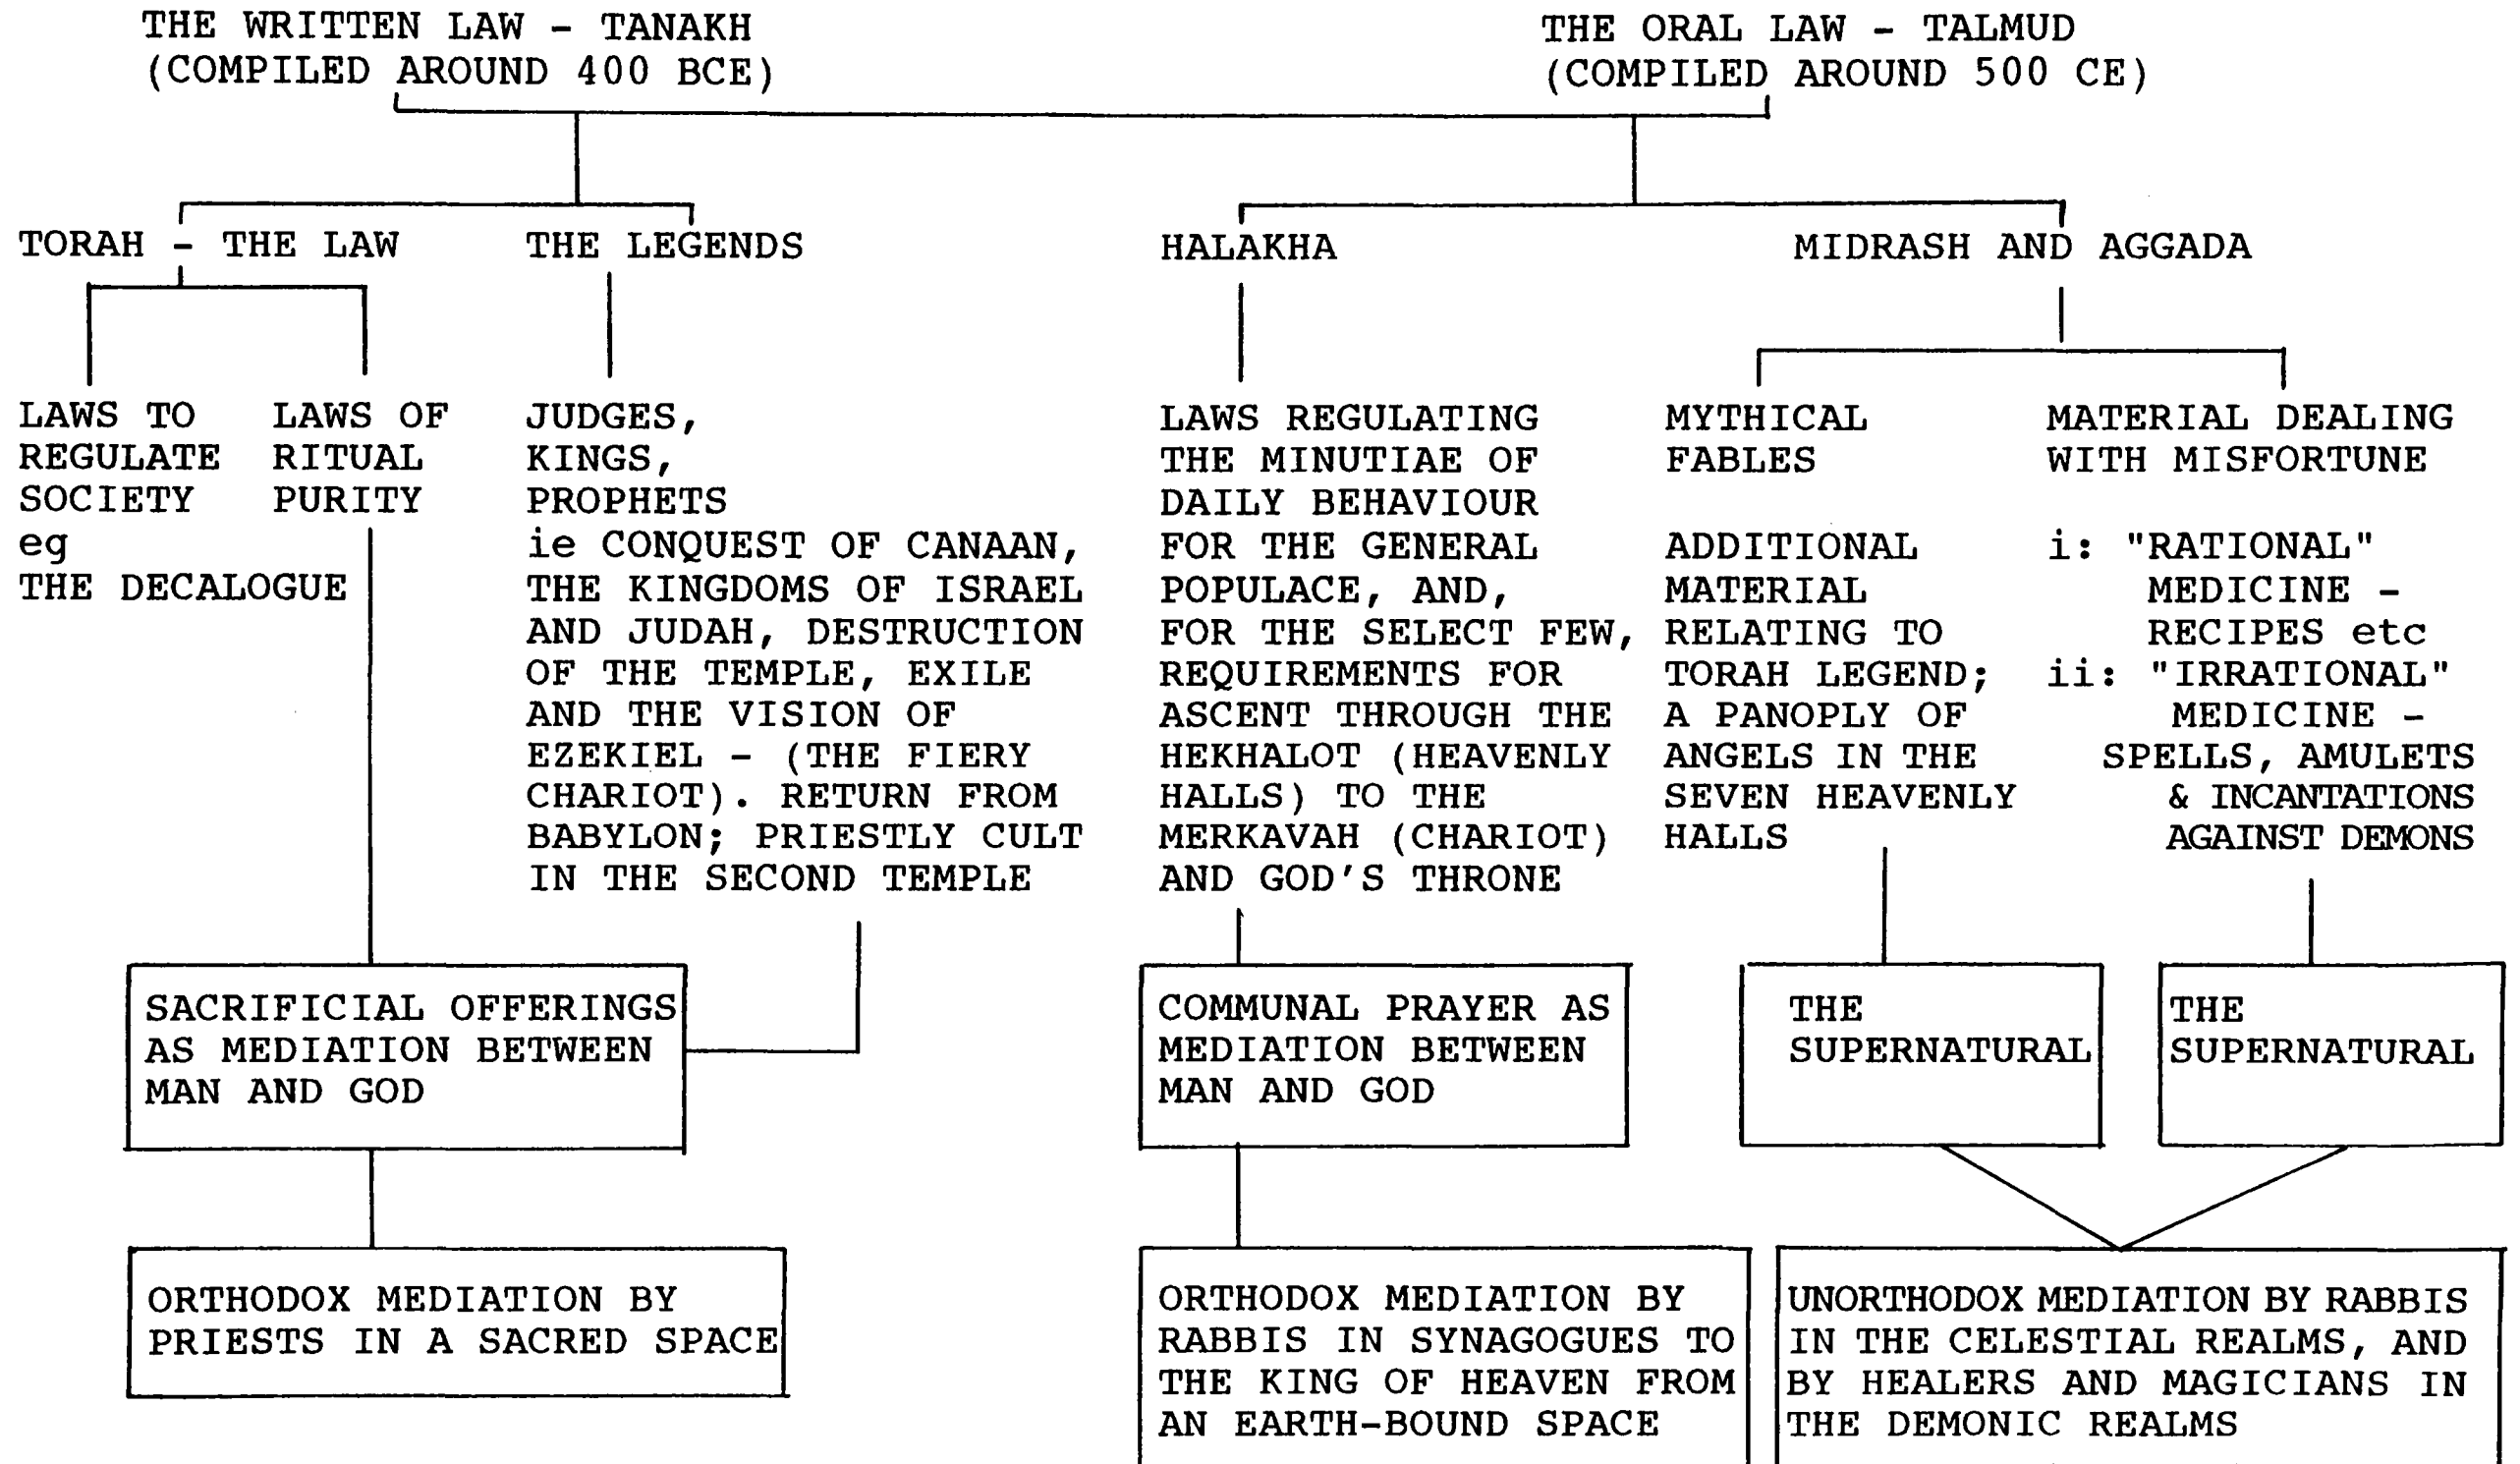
THE WRITTEN LAW - TANAKH
(COMPILED AROUND 400 BCE)

THE ORAL LAW - TALMUD
(COMPILED AROUND 500 CE)

TORAH - THE LAW

THE LEGENDS

HALAKHA

MIDRASH AND AGGADA

LAWS TO REGULATE SOCIETY eg THE DECALOGUE

LAWS OF RITUAL PURITY

JUDGES, KINGS, PROPHETS ie CONQUEST OF CANAAN, THE KINGDOMS OF ISRAEL AND JUDAH, DESTRUCTION OF THE TEMPLE, EXILE AND THE VISION OF EZEKIEL - (THE FIERY CHARIOT). RETURN FROM BABYLON; PRIESTLY CULT IN THE SECOND TEMPLE

LAWS REGULATING THE MINUTIAE OF DAILY BEHAVIOUR FOR THE GENERAL POPULACE, AND, FOR THE SELECT FEW, REQUIREMENTS FOR ASCENT THROUGH THE HEKHALOT (HEAVENLY HALLS) TO THE MERKAVAH (CHARIOT) AND GOD'S THRONE

MYTHICAL FABLES

ADDITIONAL MATERIAL RELATING TO TORAH LEGEND; A PANOPLY OF ANGELS IN THE SEVEN HEAVENLY HALLS

MATERIAL DEALING WITH MISFORTUNE

i: "RATIONAL" MEDICINE - RECIPES etc
ii: "IRRATIONAL" MEDICINE - SPELLS, AMULETS & INCANTATIONS AGAINST DEMONS

SACRIFICIAL OFFERINGS AS MEDIATION BETWEEN MAN AND GOD

COMMUNAL PRAYER AS MEDIATION BETWEEN MAN AND GOD

THE SUPERNATURAL

THE SUPERNATURAL

ORTHODOX MEDIATION BY PRIESTS IN A SACRED SPACE

ORTHODOX MEDIATION BY RABBIS IN SYNAGOGUES TO THE KING OF HEAVEN FROM AN EARTH-BOUND SPACE

UNORTHODOX MEDIATION BY RABBIS IN THE CELESTIAL REALMS, AND BY HEALERS AND MAGICIANS IN THE DEMONIC REALMS